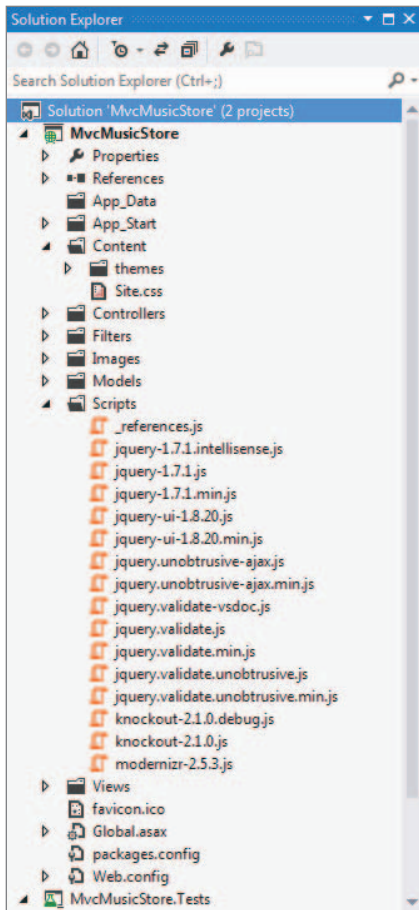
Solution Explorer

Search Solution Explorer (Ctrl+;)

Solution 'MvcMusicStore' (2 projects)
MvcMusicStore
Properties
References
App_Data
App_Start
Content
themes
Site.css
Controllers
Filters
Images
Models
Scripts
_references.js
jquery-1.7.1.intellisense.js
jquery-1.7.1.js
jquery-1.7.1.min.js
jquery-ui-1.8.20.js
jquery-ui-1.8.20.min.js
jquery.unobtrusive-ajax.js
jquery.unobtrusive-ajax.min.js
jquery.validate-vsdoc.js
jquery.validate.js
jquery.validate.min.js
jquery.validate.unobtrusive.js
jquery.validate.unobtrusive.min.js
knockout-2.1.0.debug.js
knockout-2.1.0.js
modernizr-2.5.3.js
Views
favicon.ico
Global.asax
packages.config
Web.config
MvcMusicStore.Tests